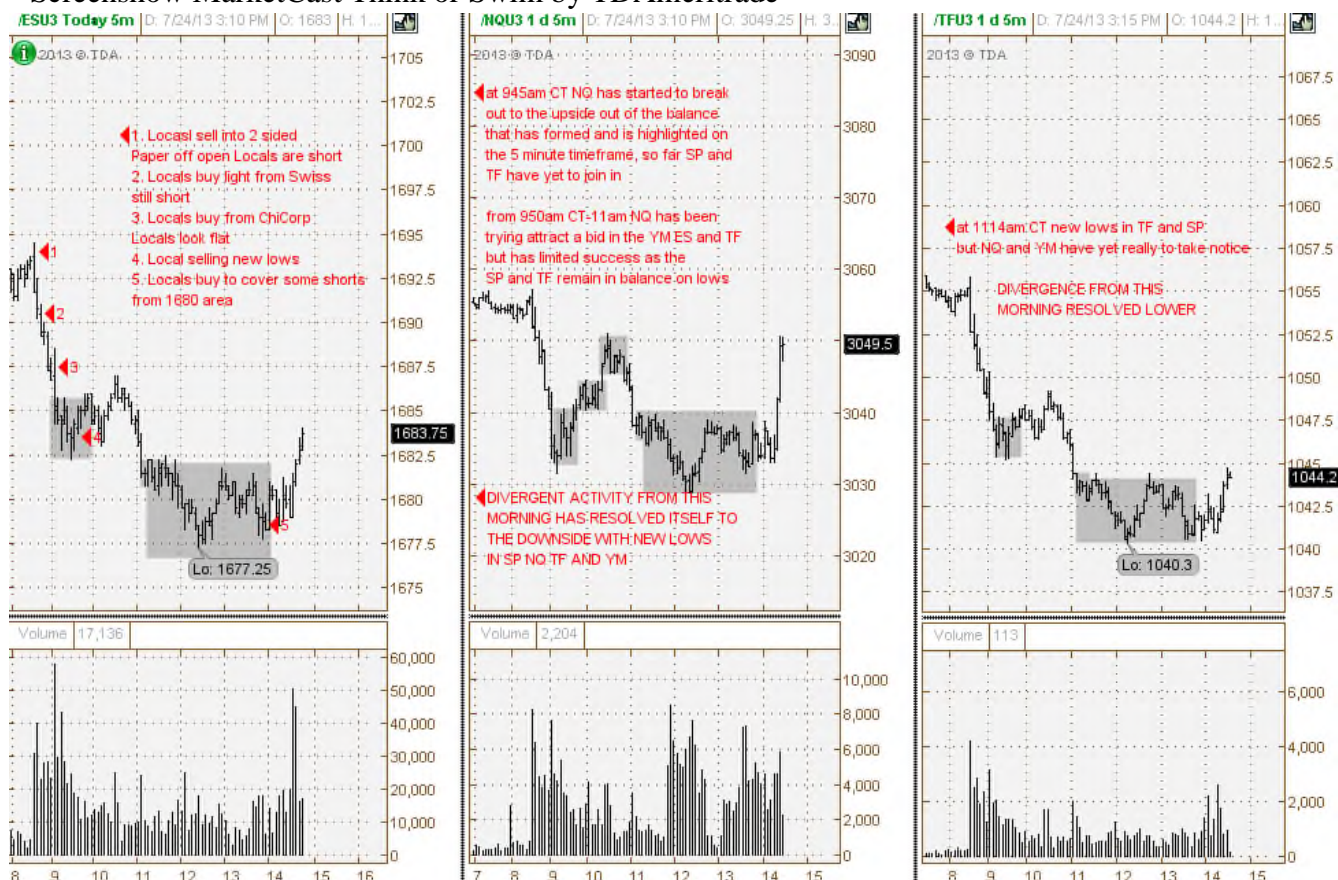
Screenshow MarketCast Think or Swim by TDAmeritrade

/ESU3 Today 5m | D: 7/24/13 3:10 PM | O: 1683

2013 © TDA

1. Locasl sell into 2 sided Paper off open Locals are short
2. Locals buy light from Swiss still short
3. Locals buy from ChiCorp Locals look flat
4. Local selling new lows
5. Locals buy to cover some shorts from 1680 area

1
2
3
4
5

Lo: 1677.25

1705
1702.5
1700
1697.5
1695
1692.5
1690
1687.5
1685
1683.75
1682.5
1680
1677.5
1675

Volume 17,136

60,000
50,000
40,000
30,000
20,000
10,000
0

8 9 10 11 12 13 14 15 16

/NQU3 1 d 5m | D: 7/24/13 3:10 PM | O: 3049.25 | H: 3.

2013 © TDA

at 945am CT NQ has started to break out to the upside out of the balance that has formed and is highlighted on the 5 minute timeframe, so far SP and TF have yet to join in

from 950am CT-11am NQ has been trying attract a bid in the YM ES and TF but has limited success as the SP and TF remain in balance on lows

DIVERGENT ACTIVITY FROM THIS MORNING HAS RESOLVED ITSELF TO THE DOWNSIDE WITH NEW LOWS IN SP NQ TF AND YM

3090
3080
3070
3060
3049.5
3040
3030
3020

Volume 2,204

10,000
8,000
6,000
4,000
2,000
0

7 8 9 10 11 12 13 14 15

/TFU3 1 d 5m | D: 7/24/13 3:15 PM | O: 1044.2 | H: 1

2013 © TDA

at 1114am CT new lows in TF and SP but NQ and YM have yet really to take notice

DIVERGENCE FROM THIS MORNING RESOLVED LOWER

Lo: 1040.3

1067.5
1065
1062.5
1060
1057.5
1055
1052.5
1050
1047.5
1045
1044.2
1042.5
1040
1037.5

Volume 113

6,000
4,000
2,000
0

8 9 10 11 12 13 14 15